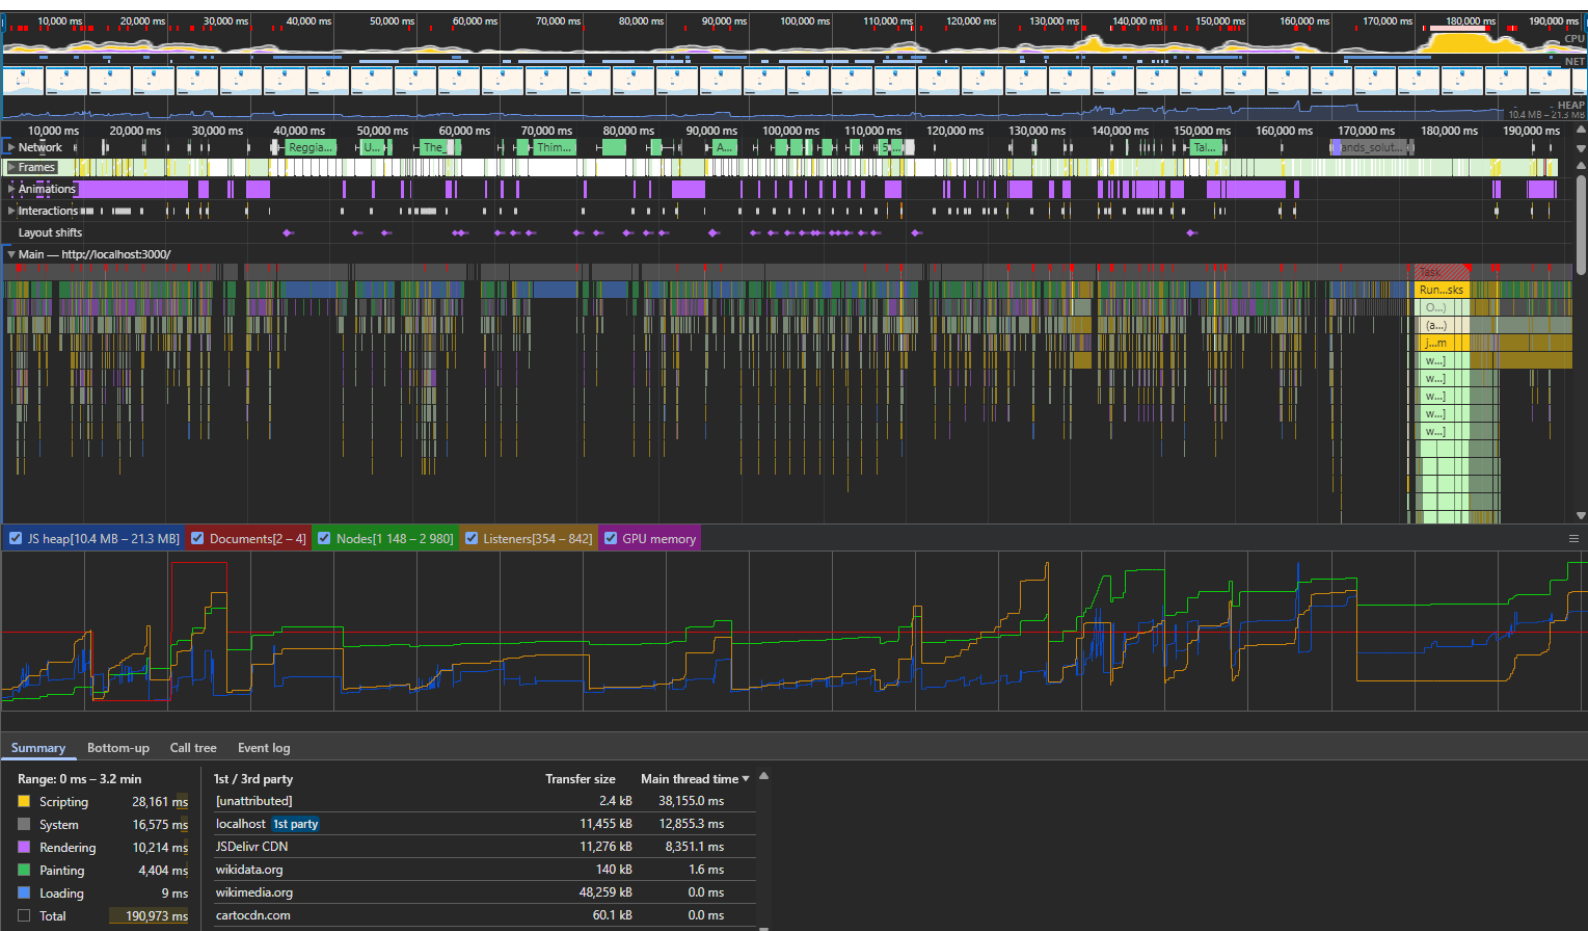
10,000 ms 20,000 ms 30,000 ms 40,000 ms 50,000 ms 60,000 ms 70,000 ms 80,000 ms 90,000 ms 100,000 ms 110,000 ms 120,000 ms 130,000 ms 140,000 ms 150,000 ms 160,000 ms 170,000 ms 180,000 ms 190,000 ms

CPU

NET

HEAP
10.4 MB – 21.3 MB

10,000 ms 20,000 ms 30,000 ms 40,000 ms 50,000 ms 60,000 ms 70,000 ms 80,000 ms 90,000 ms 100,000 ms 110,000 ms 120,000 ms 130,000 ms 140,000 ms 150,000 ms 160,000 ms 170,000 ms 180,000 ms 190,000 ms

Network Reggia... U... The_ Thim... A... 5 Tal... ands_solut...

Frames

Animations

Interactions

Layout shifts

Main — http://localhost:3000/

Task

Run...sks

O...)

(a...)

j...m

w...]

w...]

w...]

w...]

w...]

JS heap[10.4 MB – 21.3 MB] Documents[2 – 4] Nodes[1 148 – 2 980] Listeners[354 – 842] GPU memory

Summary Bottom-up Call tree Event log

Range: 0 ms – 3.2 min

| | |
|---|---|
| Scripting | 28,161 ms |
| System | 16,575 ms |
| Rendering | 10,214 ms |
| Painting | 4,404 ms |
| Loading | 9 ms |
| Total | 190,973 ms |

| 1st / 3rd party | Transfer size | Main thread time ▾ |
|---|---|---|
| [unattributed] | 2.4 kB | 38,155.0 ms |
| localhost 1st party | 11,455 kB | 12,855.3 ms |
| JSDelivr CDN | 11,276 kB | 8,351.1 ms |
| wikidata.org | 140 kB | 1.6 ms |
| wikimedia.org | 48,259 kB | 0.0 ms |
| cartocdn.com | 60.1 kB | 0.0 ms |